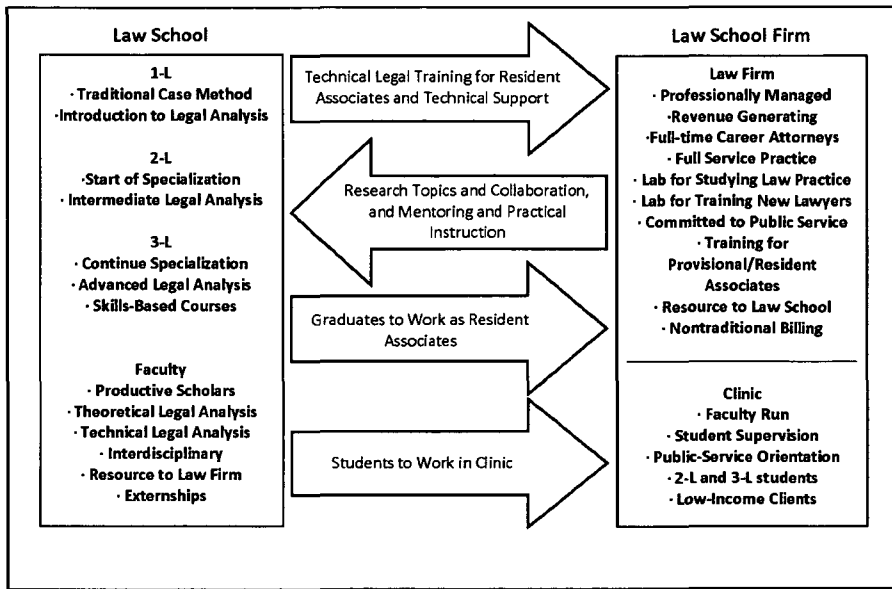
Law School

1-L
· Traditional Case Method
·Introduction to Legal Analysis

2-L
·Start of Specialization
· Intermediate Legal Analysis

3-L
· Continue Specialization
· Advanced Legal Analysis
· Skills-Based Courses

Faculty
· Productive Scholars
· Theoretical Legal Analysis
· Technical Legal Analysis
· Interdisciplinary
· Resource to Law Firm
· Externships

Technical Legal Training for Resident Associates and Technical Support

Research Topics and Collaboration, and Mentoring and Practical Instruction

Graduates to Work as Resident Associates

Students to Work in Clinic

Law School Firm

Law Firm
· Professionally Managed
·Revenue Generating
·Full-time Career Attorneys
· Full Service Practice
· Lab for Studying Law Practice
· Lab for Training New Lawyers
· Committed to Public Service
· Training for Provisional/Resident Associates
· Resource to Law School
· Nontraditional Billing

Clinic
· Faculty Run
· Student Supervision
· Public-Service Orientation
· 2-L and 3-L students
· Low-Income Clients